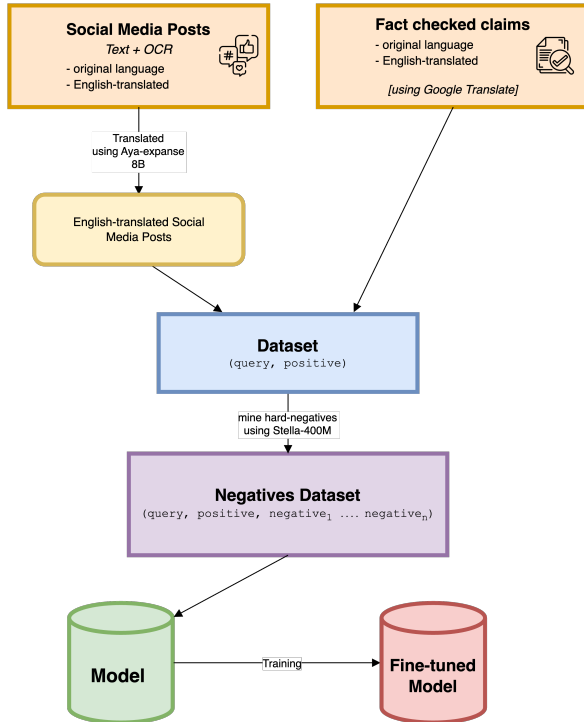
Social Media Posts
Text + OCR
- original language
- English-translated

Fact checked claims
- original language
- English-translated
[using Google Translate]

Translated using Aya-expanse 8B

English-translated Social Media Posts

Dataset
(query, positive)

mine hard-negatives using Stella-400M

Negatives Dataset
(query, positive, negative$_1$ .... negative$_n$)

Model

Training

Fine-tuned Model